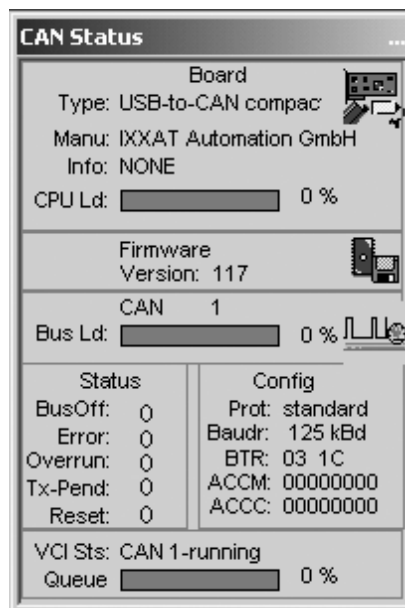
CAN Status ...

Board
Type: USB-to-CAN compac
Manu: IXXAT Automation GmbH
Info: NONE
CPU Ld: 0 %

Firmware
Version: 117

CAN 1
Bus Ld: 0 %

Status
BusOff: 0
Error: 0
Overrun: 0
Tx-Pend: 0
Reset: 0

Config
Prot: standard
Baudr: 125 kBd
BTR: 03 1C
ACCM: 00000000
ACCC: 00000000

VCI Sts: CAN 1-running
Queue 0 %